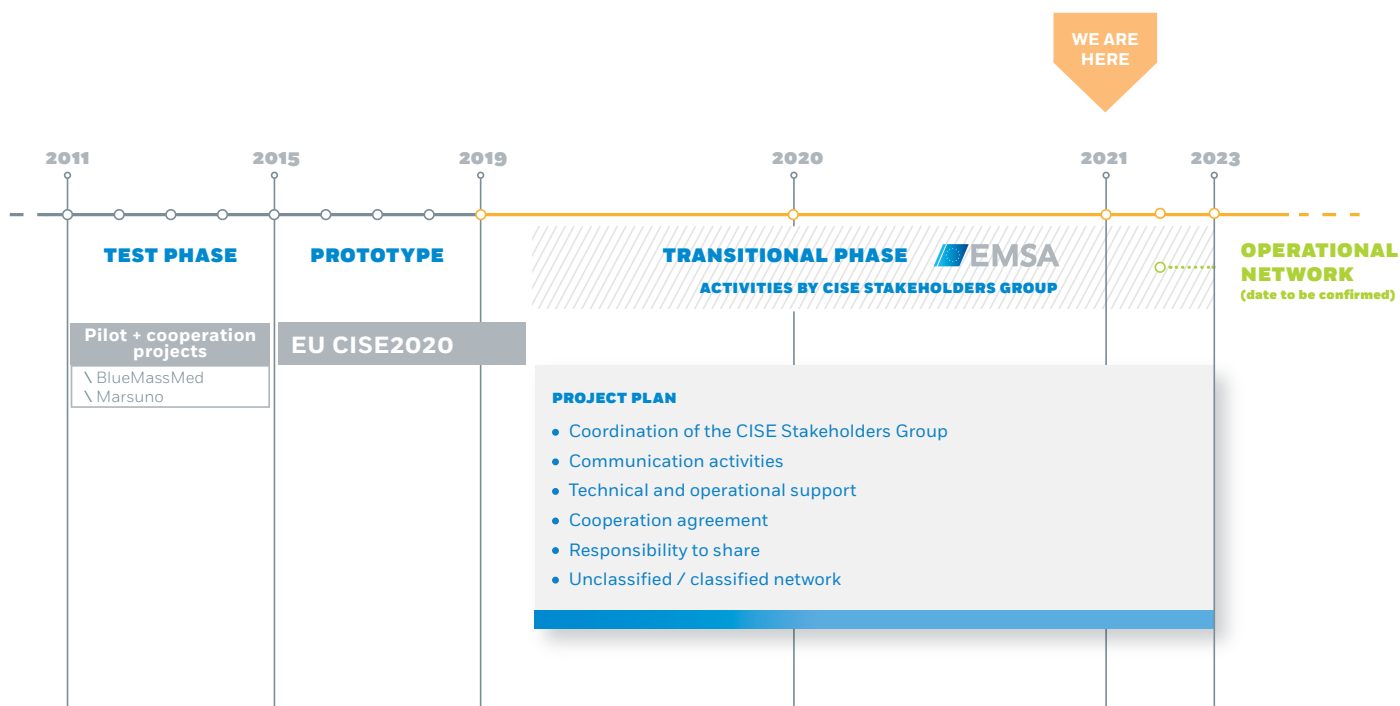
WE ARE HERE

2011
2015
2019
2020
2021
2023

TEST PHASE

PROTOTYPE

TRANSITIONAL PHASE EMSA

ACTIVITIES BY CISE STAKEHOLDERS GROUP

OPERATIONAL NETWORK
(date to be confirmed)

Pilot + cooperation projects
\ BlueMassMed
\ Marsuno

EU CISE2020

PROJECT PLAN
• Coordination of the CISE Stakeholders Group
• Communication activities
• Technical and operational support
• Cooperation agreement
• Responsibility to share
• Unclassified / classified network